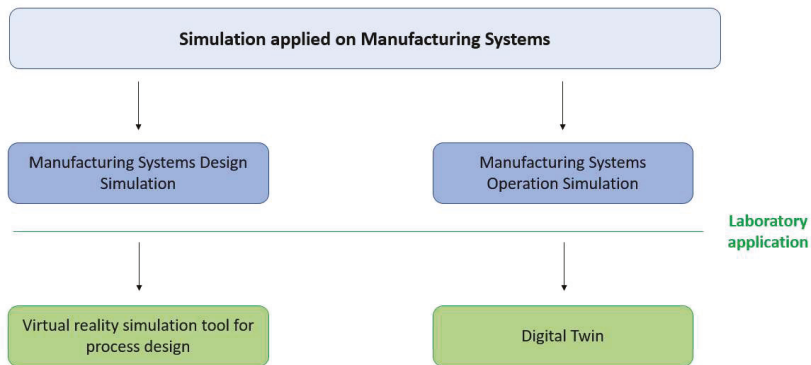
Simulation applied on Manufacturing Systems

Manufacturing Systems Design Simulation

Manufacturing Systems Operation Simulation

Laboratory application

Virtual reality simulation tool for process design

Digital Twin